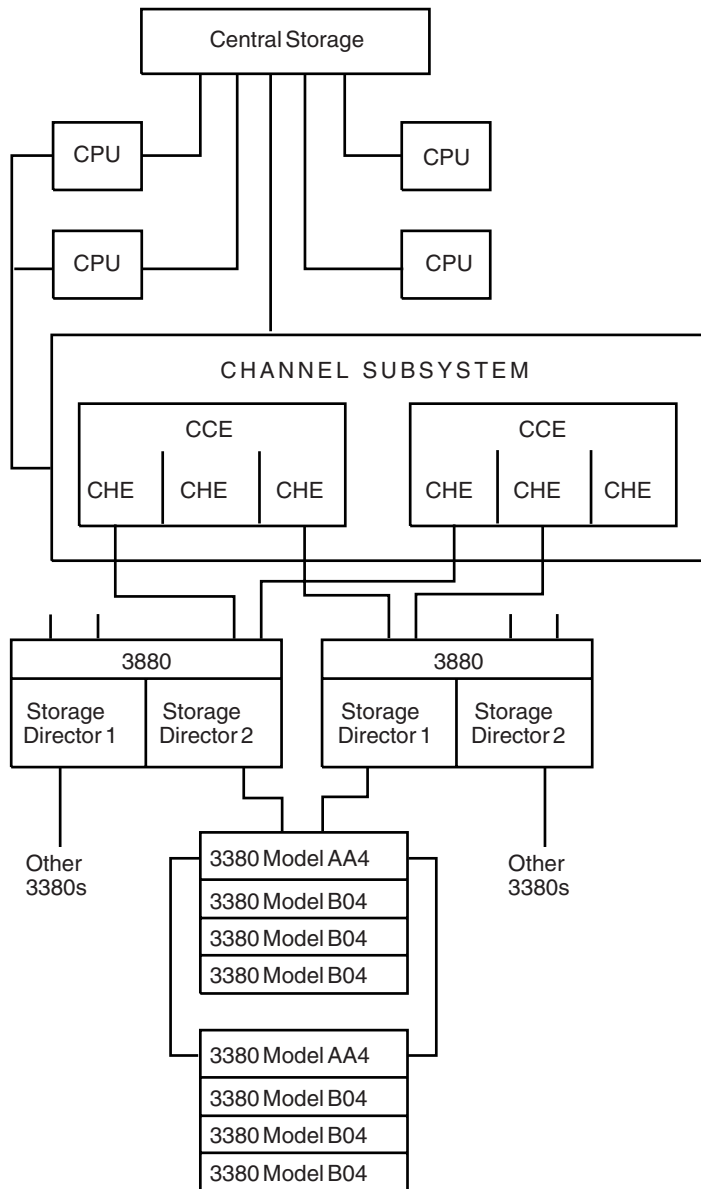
Central Storage

CPU

CPU

CPU

CPU

CHANNEL SUBSYSTEM

CCE

CHE CHE CHE

CCE

CHE CHE CHE

3880

Storage Director 1

Storage Director 2

3880

Storage Director 1

Storage Director 2

Other 3380s

3380 Model AA4
3380 Model B04
3380 Model B04
3380 Model B04

Other 3380s

3380 Model AA4
3380 Model B04
3380 Model B04
3380 Model B04